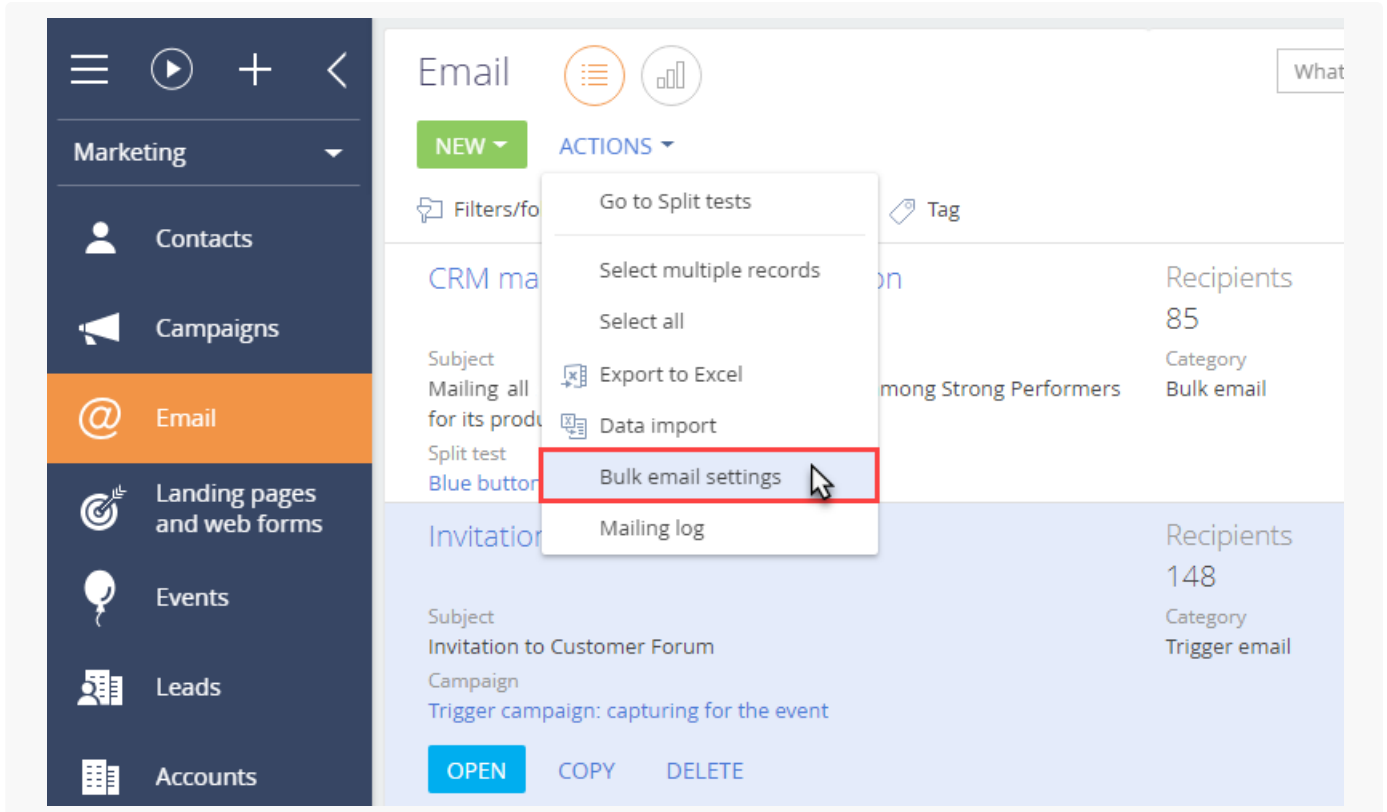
Marketing

Contacts

Campaigns

Email

Landing pages and web forms

Events

Leads

Accounts

Email

What

NEW

ACTIONS

Go to Split tests

Select multiple records

Select all

Export to Excel

Data import

Bulk email settings

Mailing log

Filters/fo

Tag

CRM ma

on

Recipients
85

Subject
Mailing all
for its produ

mong Strong Performers

Category
Bulk email

Split test
Blue button

Invitation

Recipients
148

Subject
Invitation to Customer Forum

Category
Trigger email

Campaign
Trigger campaign: capturing for the event

OPEN
COPY
DELETE